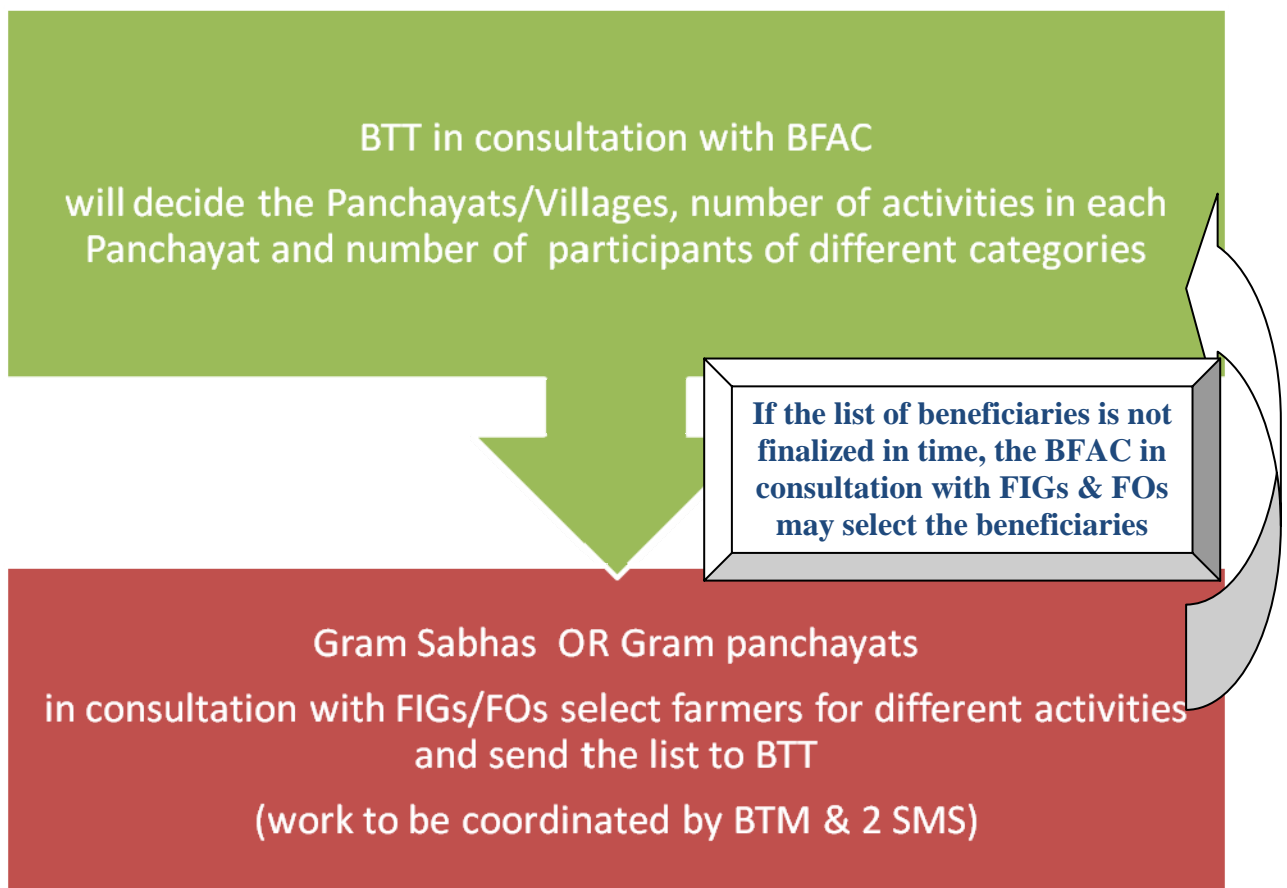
BTT in consultation with BFAC

will decide the Panchayats/Villages, number of activities in each Panchayat and number of participants of different categories

If the list of beneficiaries is not finalized in time, the BFAC in consultation with FIGs & FOs may select the beneficiaries

Gram Sabhas OR Gram panchayats

in consultation with FIGs/FOs select farmers for different activities and send the list to BTT

(work to be coordinated by BTM & 2 SMS)